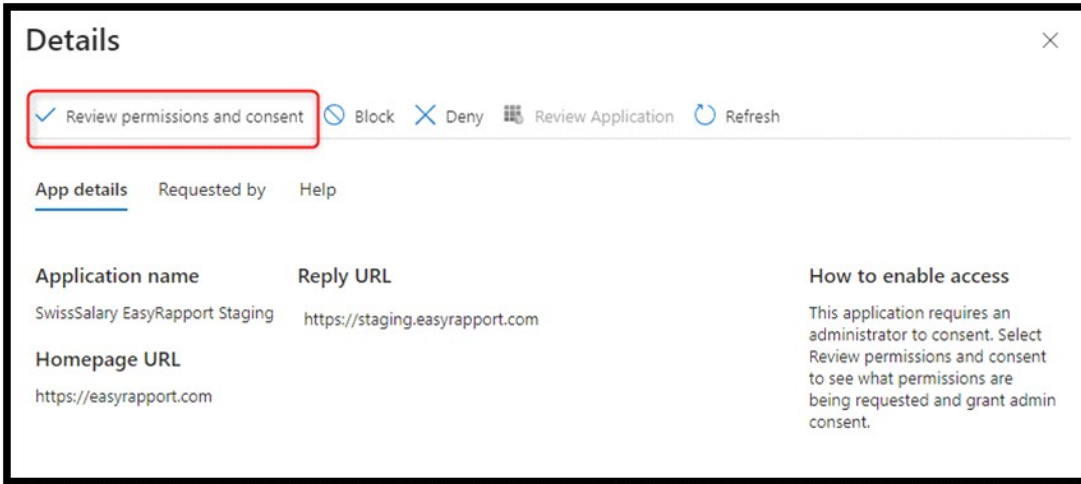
Details

✓ Review permissions and consent Block Deny Review Application Refresh

App details Requested by Help

Application name

SwissSalary EasyRapport Staging

Homepage URL

https://easyrapport.com

Reply URL

https://staging.easyrapport.com

How to enable access

This application requires an administrator to consent. Select Review permissions and consent to see what permissions are being requested and grant admin consent.